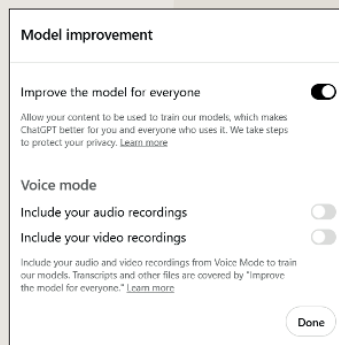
Model improvement

Improve the model for everyone

Allow your content to be used to train our models, which makes ChatGPT better for you and everyone who uses it. We take steps to protect your privacy. Learn more

Voice mode

Include your audio recordings

Include your video recordings

Include your audio and video recordings from Voice Mode to train our models. Transcripts and other files are covered by "Improve the model for everyone." Learn more

Done